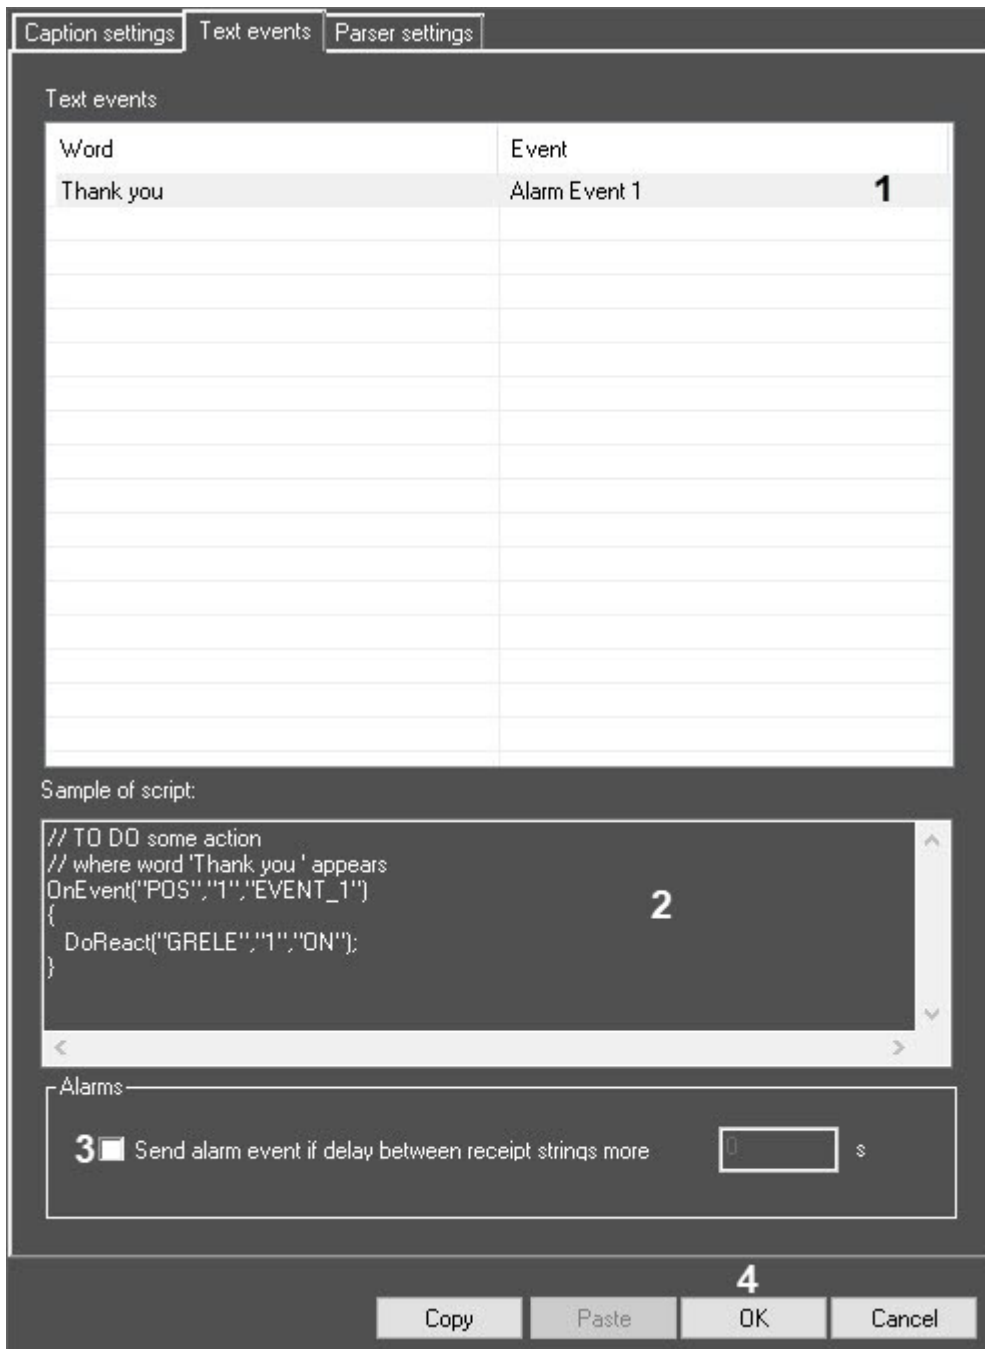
Caption settings | Text events | Parser settings

Text events

| Word | Event |
|---|---|
| Thank you | Alarm Event 1 |

1

Sample of script:

// TO DO some action
// where word 'Thank you ' appears
OnEvent("POS","1","EVENT_1")
{
DoReact("GRELE","1","ON");
}

2

Alarms

3 Send alarm event if delay between receipt strings more 0 s

4

Copy Paste OK Cancel